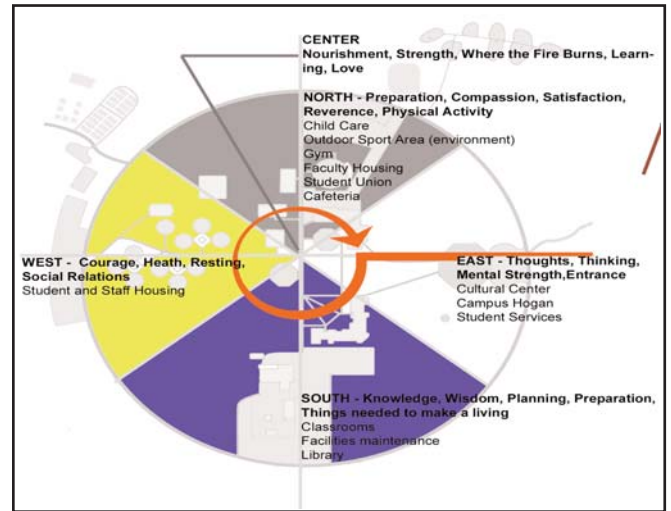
CENTER
Nourishment, Strength, Where the Fire Burns, Learning, Love

NORTH - Preparation, Compassion, Satisfaction, Reverence, Physical Activity
Child Care
Outdoor Sport Area (environment)
Gym
Faculty Housing
Student Union
Cafeteria

WEST - Courage, Heath, Resting, Social Relations
Student and Staff Housing

EAST - Thoughts, Thinking, Mental Strength,Entrance
Cultural Center
Campus Hogan
Student Services

SOUTH - Knowledge, Wisdom, Planning, Preparation, Things needed to make a living
Classrooms
Facilities maintenance
Library